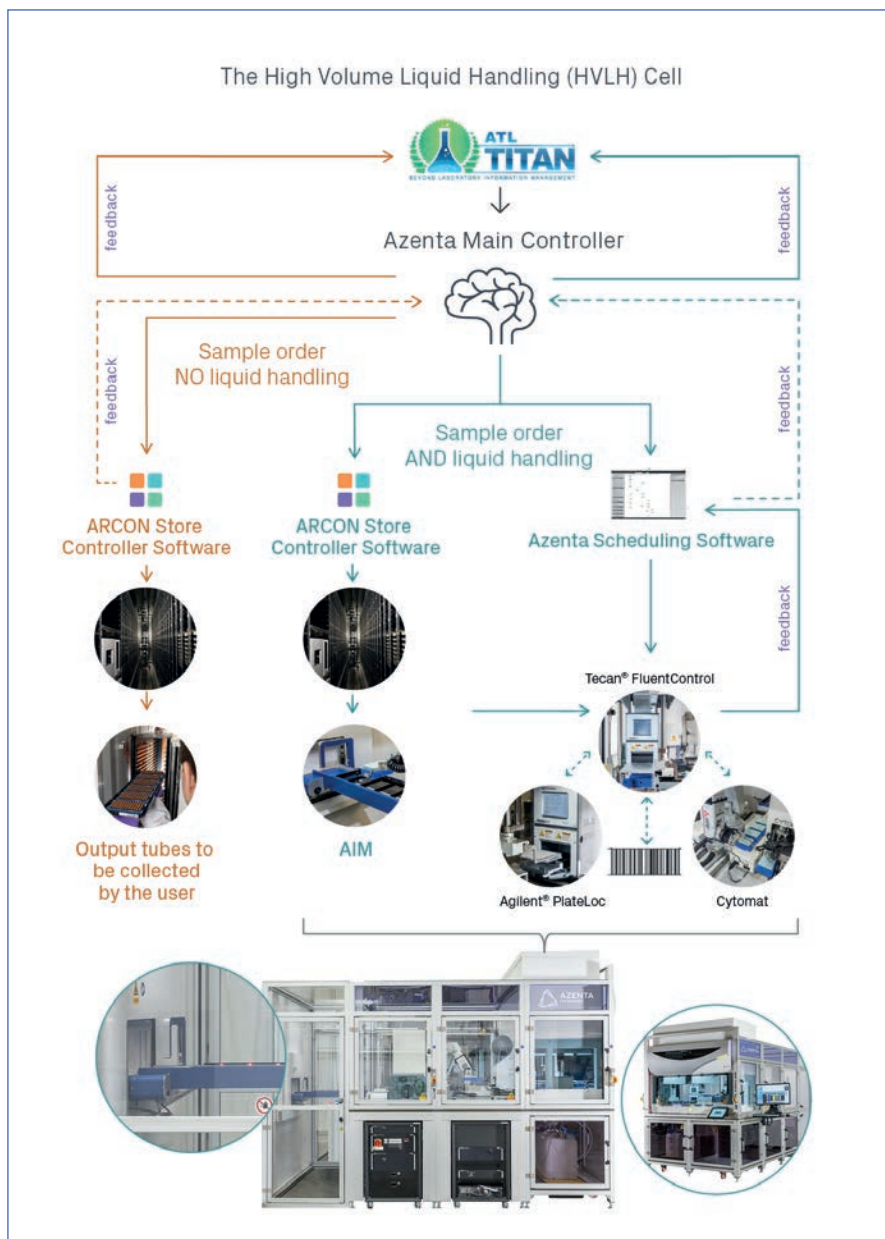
The High Volume Liquid Handling (HVLH) Cell

ATL TITAN
BEYOND LABORATORY INFORMATION MANAGEMENT

Azenta Main Controller

feedback

feedback

feedback

feedback

feedback

Sample order
NO liquid handling

Sample order
AND liquid handling

ARCON Store
Controller Software

ARCON Store
Controller Software

Azenta Scheduling Software

Tecan® FluentControl

Output tubes to
be collected
by the user

AIM

Agilent® PlateLoc

Cytomat

AZENTA